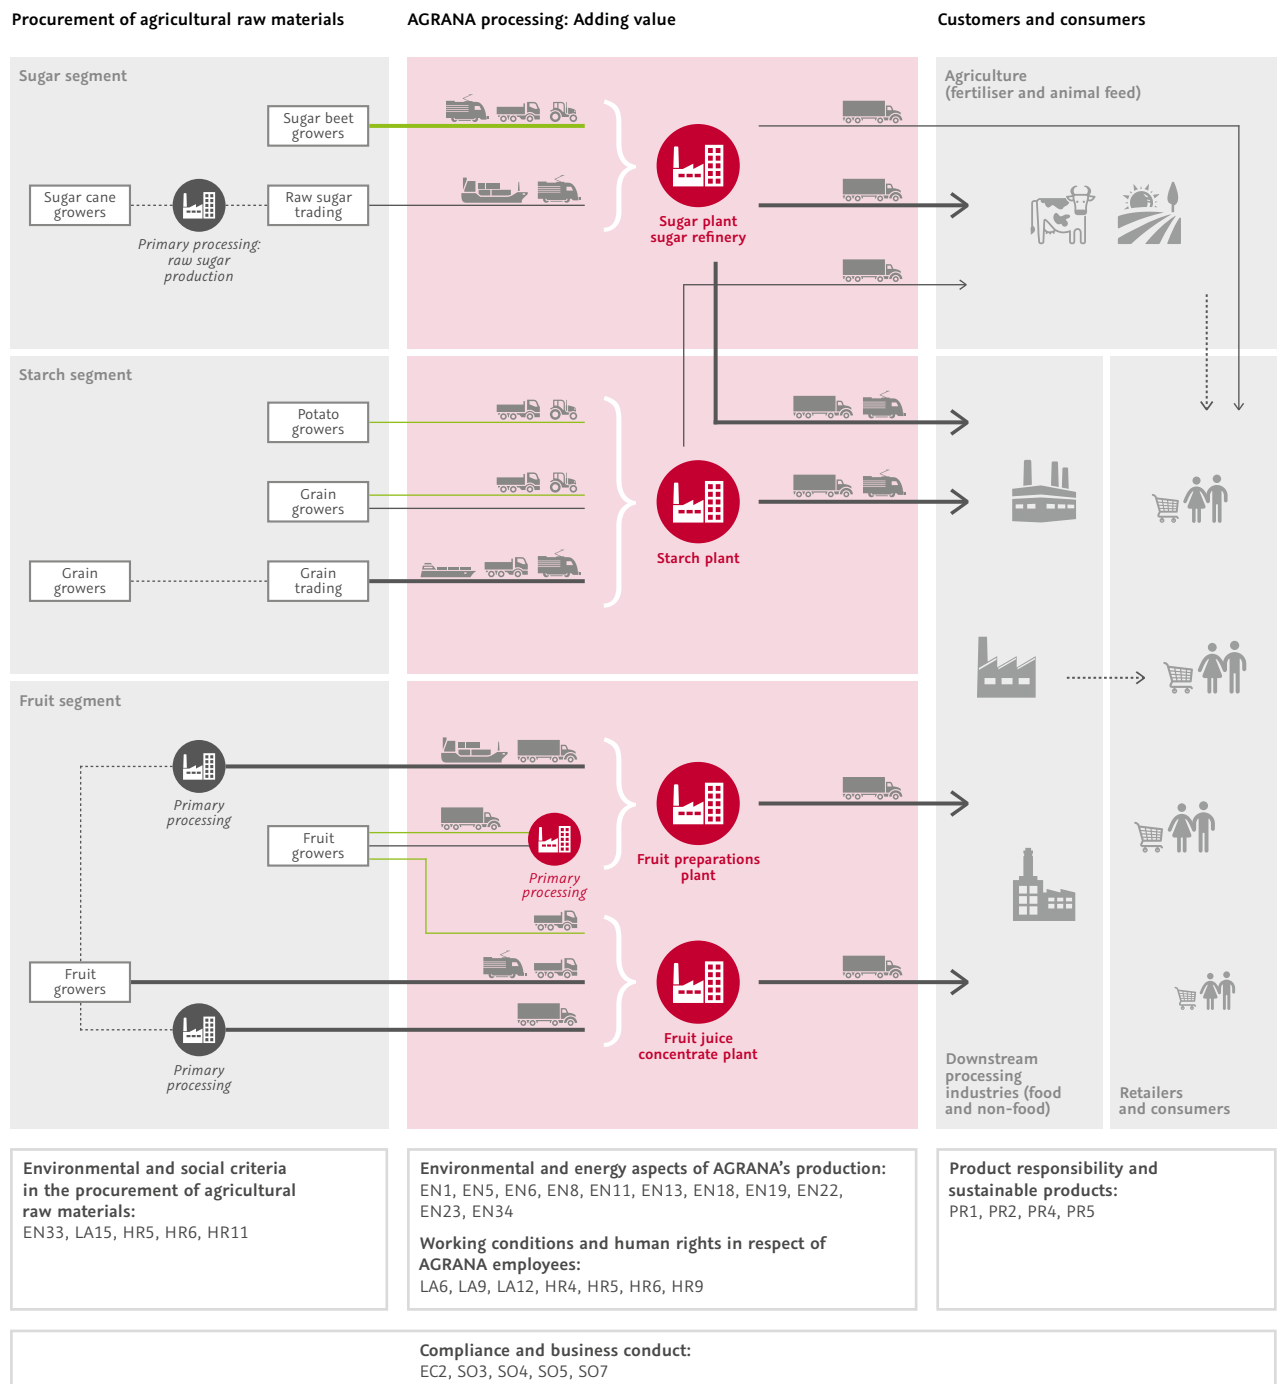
Procurement of agricultural raw materials

AGRANA processing: Adding value

Customers and consumers

Sugar segment

Sugar beet growers

Sugar cane growers

Raw sugar trading

Primary processing: raw sugar production

Sugar plant sugar refinery

Agriculture (fertiliser and animal feed)

Starch segment

Potato growers

Grain growers

Grain growers

Grain trading

Starch plant

Fruit segment

Primary processing

Fruit growers

Primary processing

Fruit preparations plant

Fruit growers

Primary processing

Fruit juice concentrate plant

Downstream processing industries (food and non-food)

Retailers and consumers

Environmental and social criteria in the procurement of agricultural raw materials:
EN33, LA15, HR5, HR6, HR11

Environmental and energy aspects of AGRANA's production:
EN1, EN5, EN6, EN8, EN11, EN13, EN18, EN19, EN22, EN23, EN34

Working conditions and human rights in respect of AGRANA employees:
LA6, LA9, LA12, HR4, HR5, HR6, HR9

Product responsibility and sustainable products:
PR1, PR2, PR4, PR5

Compliance and business conduct:
EC2, SO3, SO4, SO5, SO7